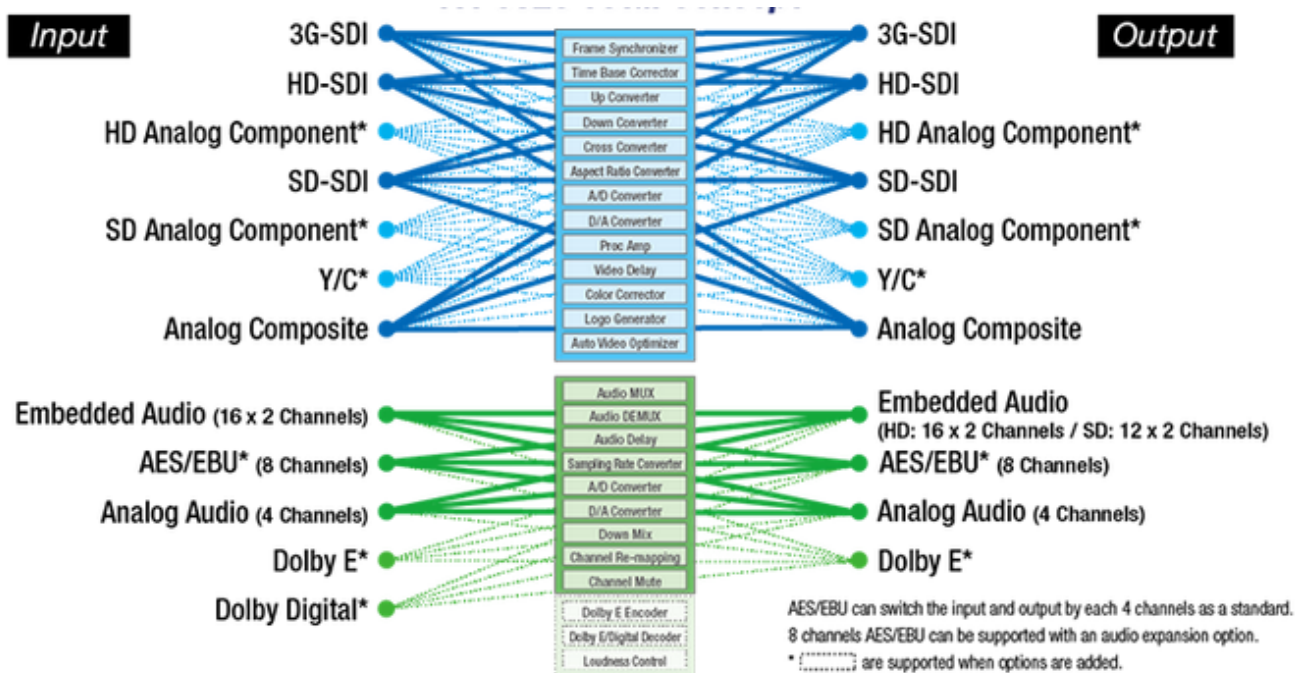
Input

Output

3G-SDI
HD-SDI
HD Analog Component*
SD-SDI
SD Analog Component*
Y/C*
Analog Composite

Frame Synchronizer
Time Base Corrector
Up Converter
Down Converter
Cross Converter
Aspect Ratio Converter
A/D Converter
D/A Converter
Proc Amp
Video Delay
Color Corrector
Logo Generator
Auto Video Optimizer

3G-SDI
HD-SDI
HD Analog Component*
SD-SDI
SD Analog Component*
Y/C*
Analog Composite

Embedded Audio (16 x 2 Channels)
AES/EBU* (8 Channels)
Analog Audio (4 Channels)
Dolby E*
Dolby Digital*

Audio MUX
Audio DEMUX
Audio Delay
Sampling Rate Converter
A/D Converter
D/A Converter
Down Mix
Channel Re-mapping
Channel Mute
Dolby E Encoder
Dolby E/Digital Decoder
Loudness Control

Embedded Audio (HD: 16 x 2 Channels / SD: 12 x 2 Channels)
AES/EBU* (8 Channels)
Analog Audio (4 Channels)
Dolby E*

AES/EBU can switch the input and output by each 4 channels as a standard.
8 channels AES/EBU can be supported with an audio expansion option.
* [ ] are supported when options are added.